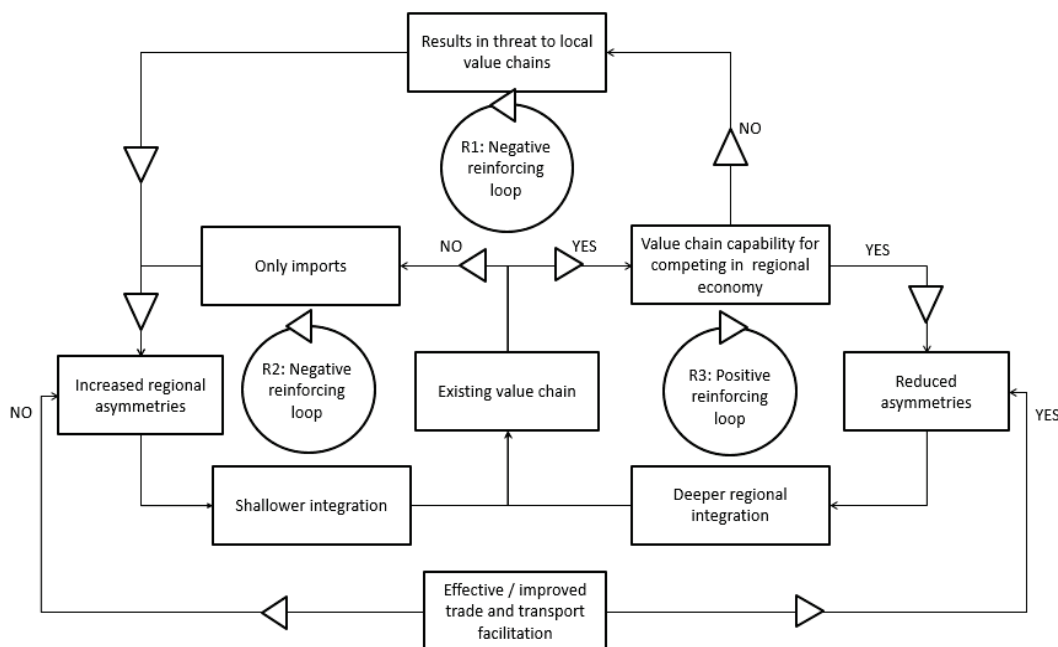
Results in threat to local value chains

R1: Negative reinforcing loop

NO

NO

YES

Only imports

Value chain capability for competing in regional economy

YES

R2: Negative reinforcing loop

R3: Positive reinforcing loop

Increased regional asymmetries

Existing value chain

Reduced asymmetries

NO

YES

Shallower integration

Deeper regional integration

Effective / improved trade and transport facilitation